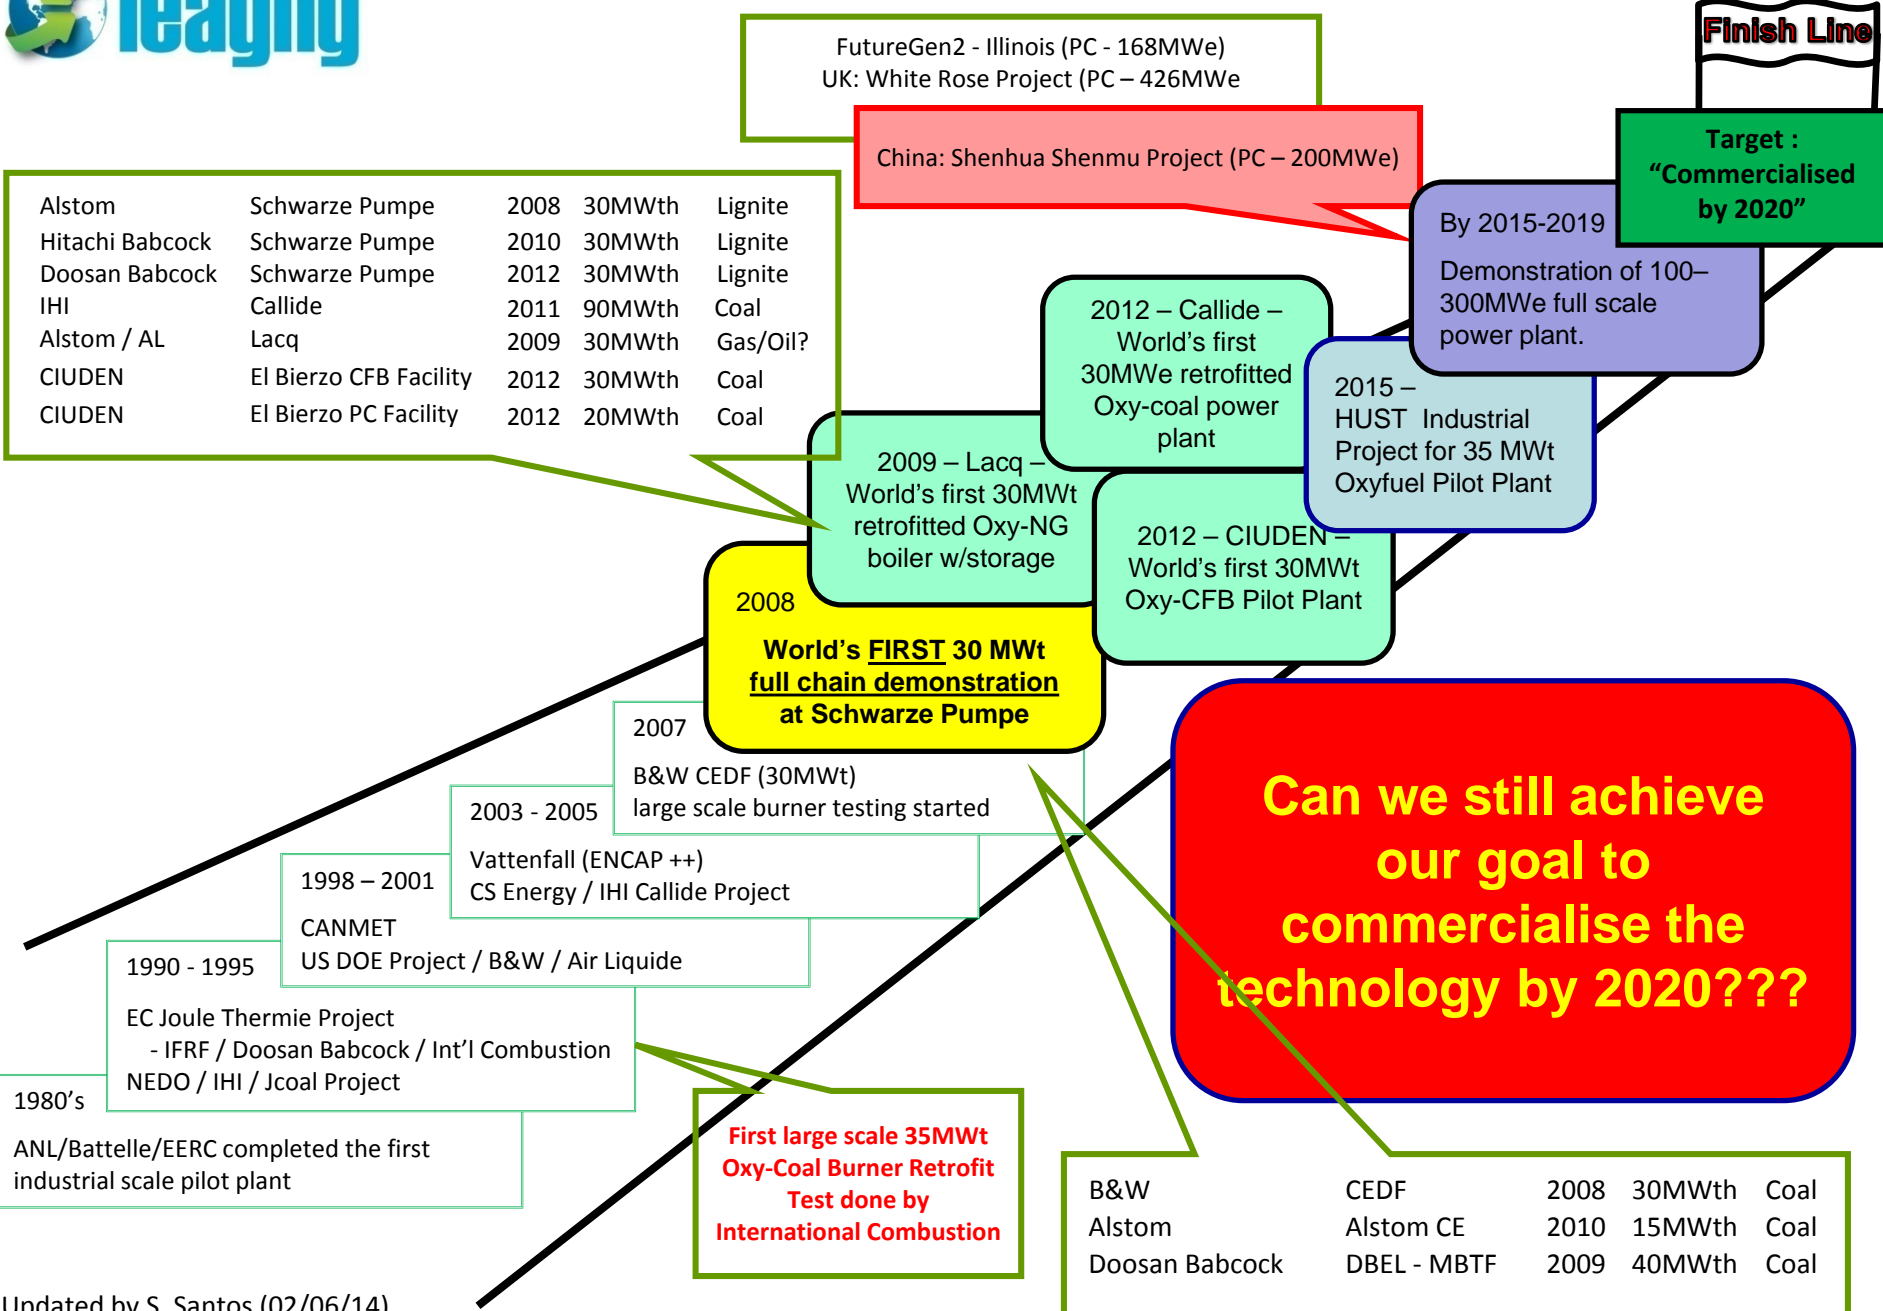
ieaghg

FutureGen2 - Illinois (PC - 168MWe)
UK: White Rose Project (PC – 426MWe

Finish Line

China: Shenhua Shenmu Project (PC – 200MWe)

Target : "Commercialised by 2020"

| Alstom | Schwarze Pumpe | 2008 | 30MWth | Lignite |
|---|---|---|---|---|
| Hitachi Babcock | Schwarze Pumpe | 2010 | 30MWth | Lignite |
| Doosan Babcock | Schwarze Pumpe | 2012 | 30MWth | Lignite |
| IHI | Callide | 2011 | 90MWth | Coal |
| Alstom / AL | Lacq | 2009 | 30MWth | Gas/Oil? |
| CIUDEN | El Bierzo CFB Facility | 2012 | 30MWth | Coal |
| CIUDEN | El Bierzo PC Facility | 2012 | 20MWth | Coal |

By 2015-2019

Demonstration of 100–300MWe full scale power plant.

2012 – Callide – World's first 30MWe retrofitted Oxy-coal power plant

2015 – HUST Industrial Project for 35 MWt Oxyfuel Pilot Plant

2009 – Lacq – World's first 30MWt retrofitted Oxy-NG boiler w/storage

2012 – CIUDEN – World's first 30MWt Oxy-CFB Pilot Plant

2008

World's FIRST 30 MWt full chain demonstration at Schwarze Pumpe

2007

B&W CEDF (30MWt)
large scale burner testing started

2003 - 2005

Vattenfall (ENCAP ++)
CS Energy / IHI Callide Project

1998 – 2001

CANMET
US DOE Project / B&W / Air Liquide

1990 - 1995

EC Joule Thermie Project
- IFRF / Doosan Babcock / Int'l Combustion
NEDO / IHI / Jcoal Project

1980's

ANL/Battelle/EERC completed the first industrial scale pilot plant

Can we still achieve our goal to commercialise the technology by 2020???

First large scale 35MWt Oxy-Coal Burner Retrofit Test done by International Combustion

| B&W | CEDF | 2008 | 30MWth | Coal |
|---|---|---|---|---|
| Alstom | Alstom CE | 2010 | 15MWth | Coal |
| Doosan Babcock | DBEL - MBTF | 2009 | 40MWth | Coal |

Updated by S. Santos (02/06/14)